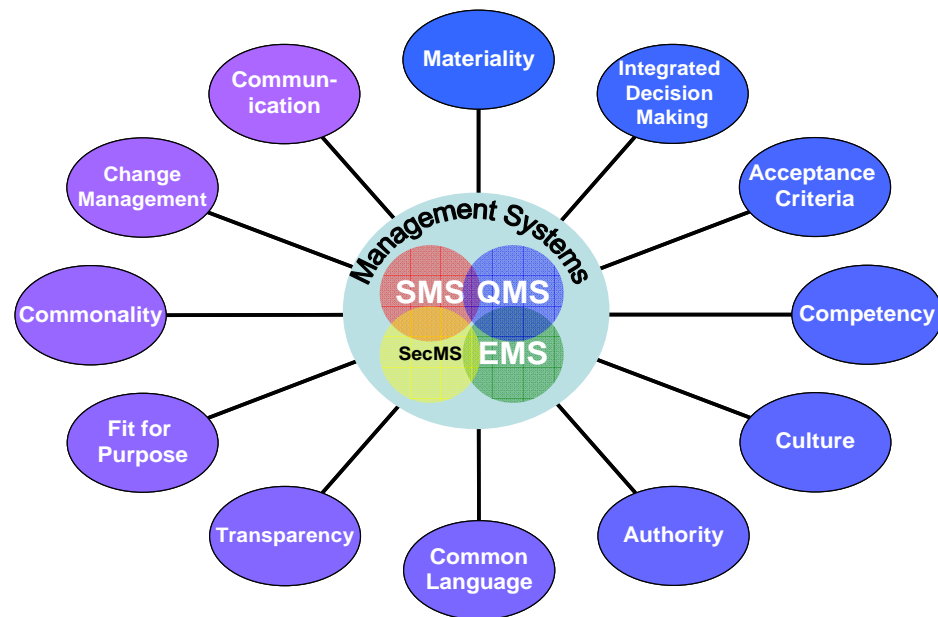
Materiality

Integrated Decision Making

Acceptance Criteria

Competency

Culture

Authority

Common Language

Transparency

Fit for Purpose

Commonality

Change Management

Communication

Management Systems

SMS

QMS

SecMS

EMS